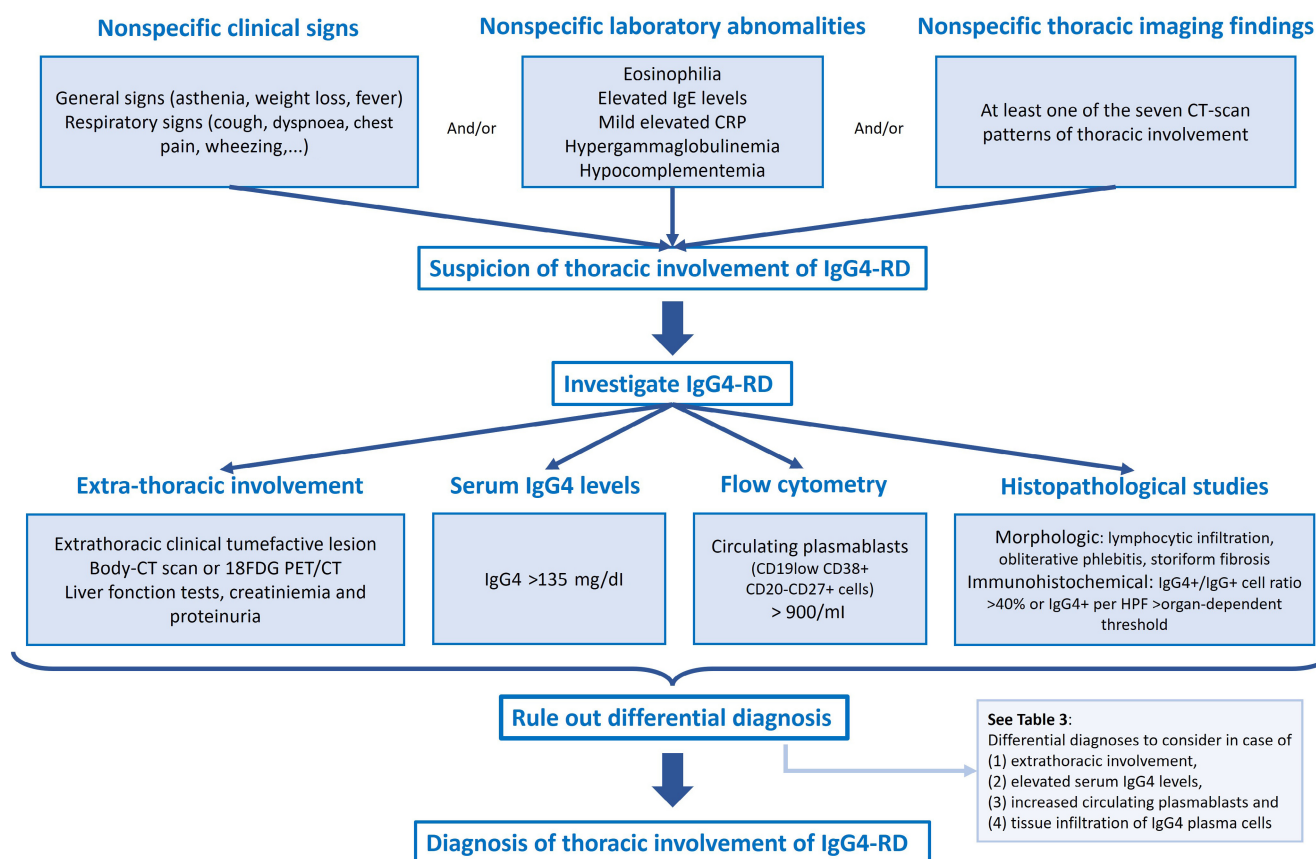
Nonspecific clinical signs

General signs (asthenia, weight loss, fever)
Respiratory signs (cough, dyspnoea, chest pain, wheezing,...)

And/or

Nonspecific laboratory abnomalities

Eosinophilia
Elevated IgE levels
Mild elevated CRP
Hypergammaglobulinemia
Hypocomplementemia

And/or

Nonspecific thoracic imaging findings

At least one of the seven CT-scan patterns of thoracic involvement

Suspicion of thoracic involvement of IgG4-RD

Investigate IgG4-RD

Extra-thoracic involvement

Extrathoracic clinical tumefactive lesion
Body-CT scan or 18FDG PET/CT
Liver fonction tests, creatiniemia and proteinuria

Serum IgG4 levels

IgG4 >135 mg/dl

Flow cytometry

Circulating plasmablasts
(CD19low CD38+ CD20-CD27+ cells)
> 900/ml

Histopathological studies

Morphologic: lymphocytic infiltration, obliterative phlebitis, storiform fibrosis
Immunohistochemical: IgG4+/IgG+ cell ratio >40% or IgG4+ per HPF >organ-dependent threshold

Rule out differential diagnosis

See Table 3:
Differential diagnoses to consider in case of
(1) extrathoracic involvement,
(2) elevated serum IgG4 levels,
(3) increased circulating plasmablasts and
(4) tissue infiltration of IgG4 plasma cells

Diagnosis of thoracic involvement of IgG4-RD